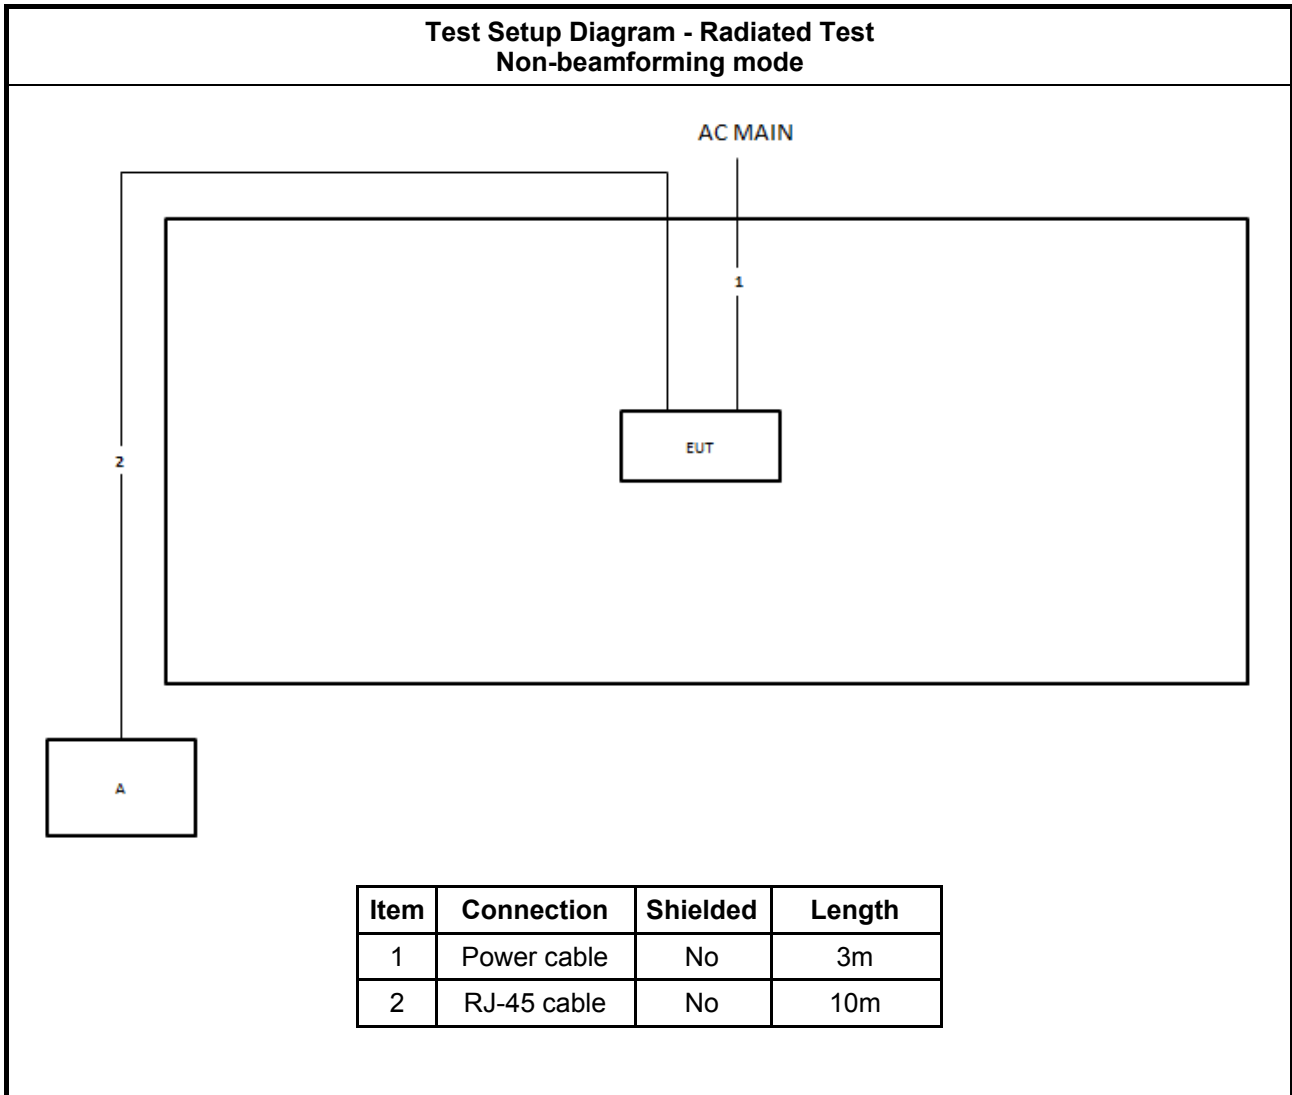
Test Setup Diagram - Radiated Test
Non-beamforming mode

AC MAIN

1

2

EUT

A

| Item | Connection | Shielded | Length |
|---|---|---|---|
| 1 | Power cable | No | 3m |
| 2 | RJ-45 cable | No | 10m |